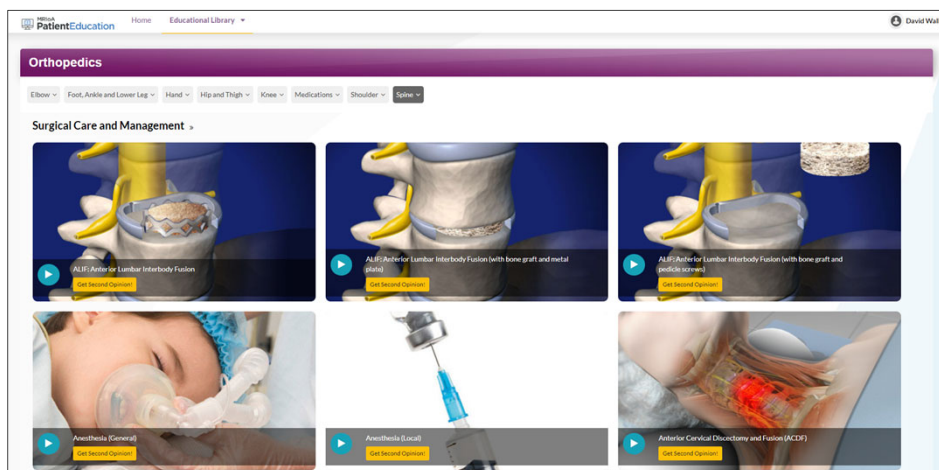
ViIIoA PatientEducation Home Educational Library

David Wal

Orthopedics

Elbow Foot, Ankle and Lower Leg Hand Hip and Thigh Knee Medications Shoulder Spine

Surgical Care and Management »

ALIF: Anterior Lumbar Interbody Fusion
Get Second Opinion!

ALIF: Anterior Lumbar Interbody Fusion (with bone graft and metal plate)
Get Second Opinion!

ALIF: Anterior Lumbar Interbody Fusion (with bone graft and pedicle screws)
Get Second Opinion!

Anesthesia (General)
Get Second Opinion!

Anesthesia (Local)
Get Second Opinion!

Anterior Cervical Discectomy and Fusion (ACDF)
Get Second Opinion!